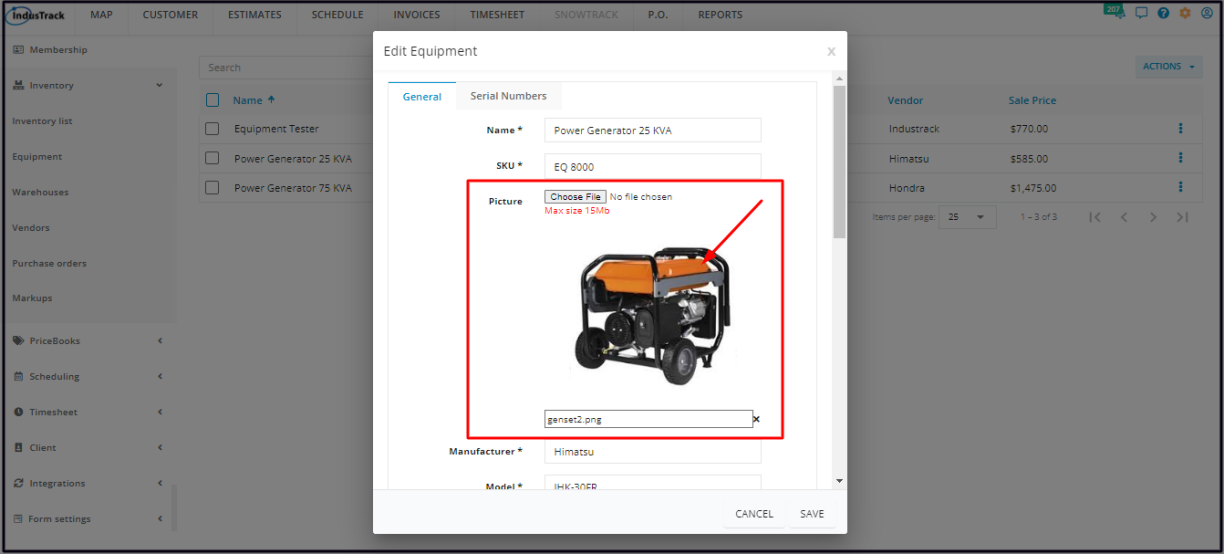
IndusTrack MAP CUSTOMER ESTIMATES SCHEDULE INVOICES TIMESHEET SNOWTRACK P.O. REPORTS

207

Membership

Inventory

Inventory list

Equipment

Warehouses

Vendors

Purchase orders

Markups

PriceBooks

Scheduling

Timesheet

Client

Integrations

Form settings

Search

ACTIONS

| | Name ↑ | Vendor | Sale Price |
|---|---|---|---|
| | Equipment Tester | Industrack | $770.00 |
| | Power Generator 25 KVA | Himatsu | $585.00 |
| | Power Generator 75 KVA | Hondra | $1,475.00 |

Items per page: 25 1 – 3 of 3

Edit Equipment

General Serial Numbers

Name * Power Generator 25 KVA

SKU * EQ 8000

Picture Choose File No file chosen
Max size 15Mb

genset2.png ×

Manufacturer * Himatsu

Model * IHK-30FR

CANCEL SAVE